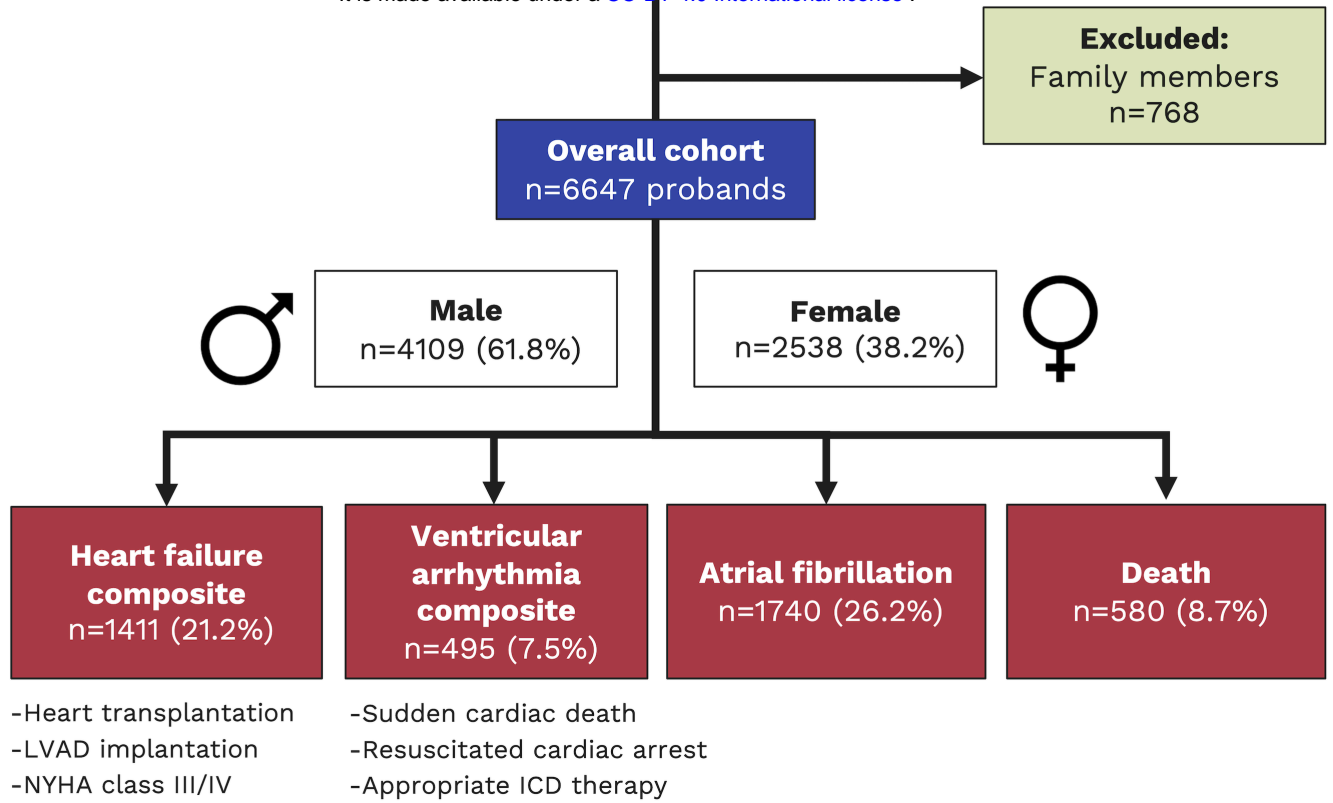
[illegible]

Excluded:
Family members
n=768

Overall cohort
n=6647 probands

Male
n=4109 (61.8%)

Female
n=2538 (38.2%)

Heart failure composite
n=1411 (21.2%)

Ventricular arrhythmia composite
n=495 (7.5%)

Atrial fibrillation
n=1740 (26.2%)

Death
n=580 (8.7%)

-Heart transplantation
-LVAD implantation
-NYHA class III/IV

-Sudden cardiac death
-Resuscitated cardiac arrest
-Appropriate ICD therapy